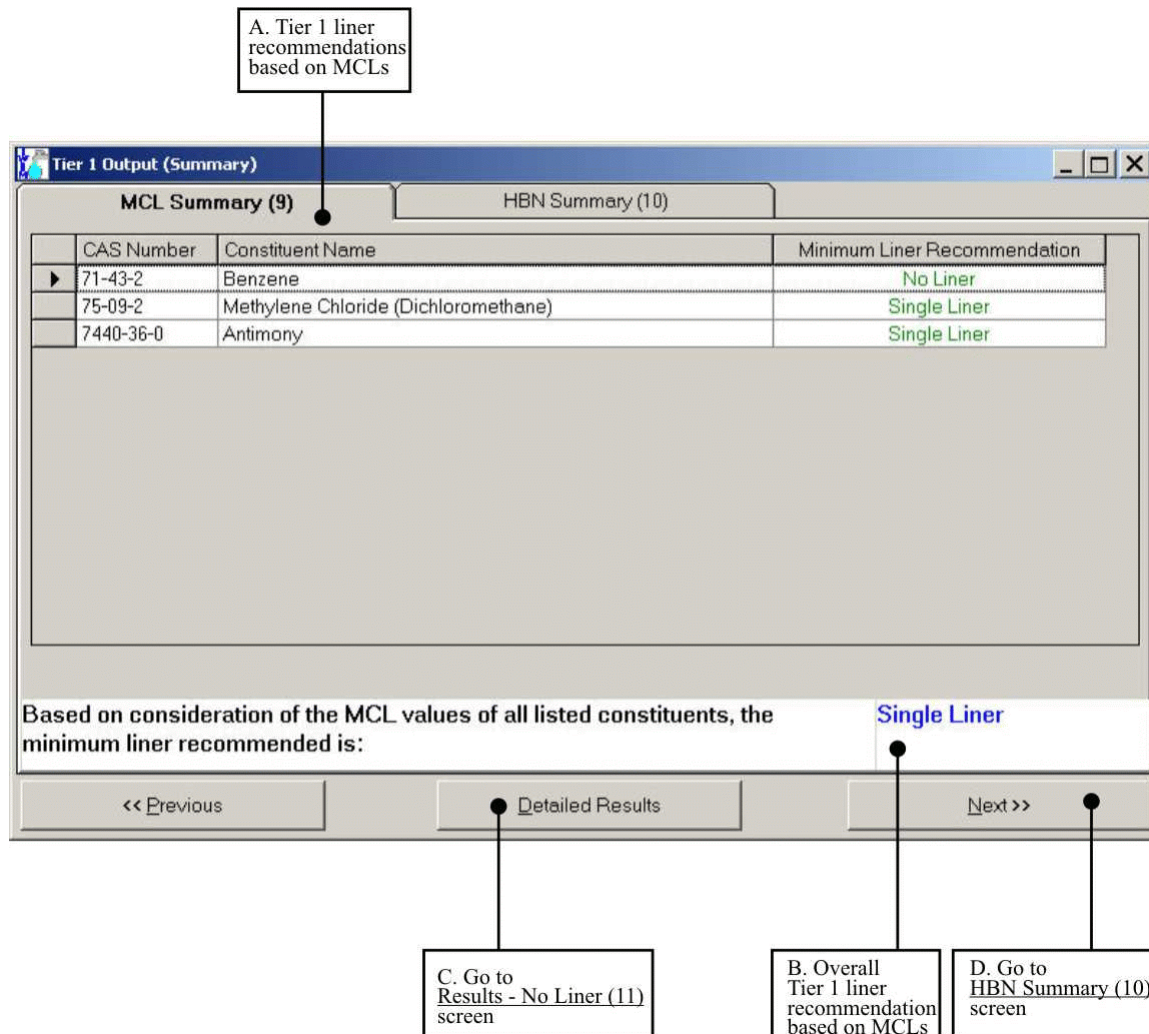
A. Tier 1 liner recommendations based on MCLs

Tier 1 Output (Summary)

MCL Summary (9)

HBN Summary (10)

| | CAS Number | Constituent Name | Minimum Liner Recommendation |
|---|---|---|---|
| ▶ | 71-43-2 | Benzene | No Liner |
| | 75-09-2 | Methylene Chloride (Dichloromethane) | Single Liner |
| | 7440-36-0 | Antimony | Single Liner |

Based on consideration of the MCL values of all listed constituents, the minimum liner recommended is:

Single Liner

<< Previous

Detailed Results

Next >>

C. Go to Results - No Liner (11) screen

B. Overall Tier 1 liner recommendation based on MCLs

D. Go to HBN Summary (10) screen